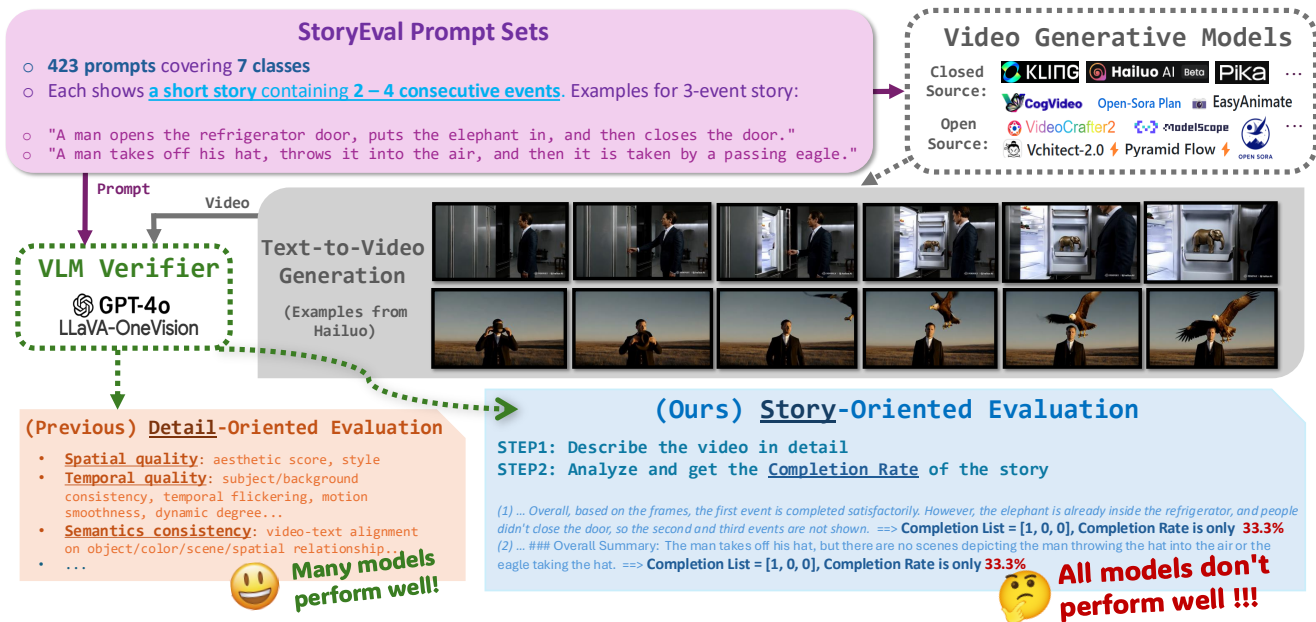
StoryEval Prompt Sets

- 423 prompts covering 7 classes
- Each shows a short story containing 2 – 4 consecutive events. Examples for 3-event story:

- "A man opens the refrigerator door, puts the elephant in, and then closes the door."
- "A man takes off his hat, throws it into the air, and then it is taken by a passing eagle."

Video Generative Models

Closed Source: KLING Hailuo AI Beta Pika ...

Open Source: CogVideo Open-Sora Plan EasyAnimate VideoCrafter2 ModelScope Vchitect-2.0 Pyramid Flow OPEN SORA ...

Prompt

Video

VLM Verifier

GPT-4o
LLaVA-OneVision

Text-to-Video Generation

(Examples from Hailuo)

(Previous) Detail-Oriented Evaluation

- Spatial quality: aesthetic score, style
- Temporal quality: subject/background consistency, temporal flickering, motion smoothness, dynamic degree...
- Semantics consistency: video-text alignment on object/color/scene/spatial relationship...
- ...

Many models perform well!

(Ours) Story-Oriented Evaluation

STEP1: Describe the video in detail
STEP2: Analyze and get the Completion Rate of the story

(1) ... Overall, based on the frames, the first event is completed satisfactorily. However, the elephant is already inside the refrigerator, and people didn't close the door, so the second and third events are not shown. ==> Completion List = [1, 0, 0], Completion Rate is only 33.3%
(2) ... ### Overall Summary: The man takes off his hat, but there are no scenes depicting the man throwing the hat into the air or the eagle taking the hat. ==> Completion List = [1, 0, 0], Completion Rate is only 33.3%

All models don't perform well !!!